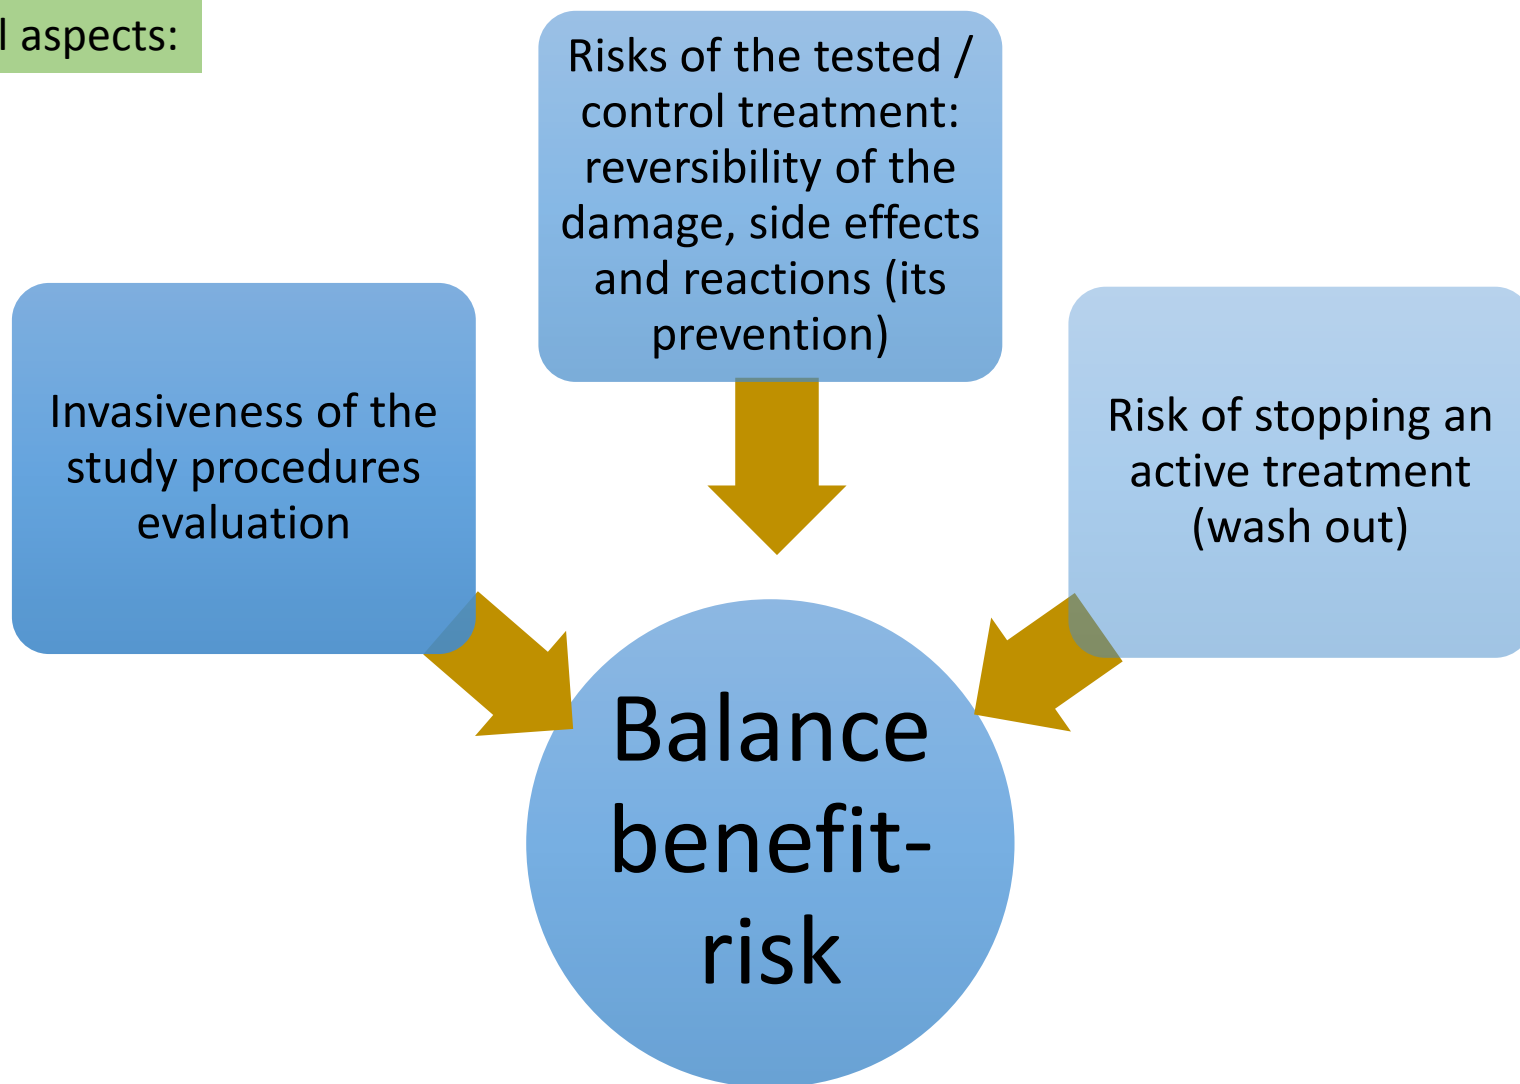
l aspects:

Risks of the tested / control treatment: reversibility of the damage, side effects and reactions (its prevention)

Invasiveness of the study procedures evaluation

Risk of stopping an active treatment (wash out)

Balance benefit-risk